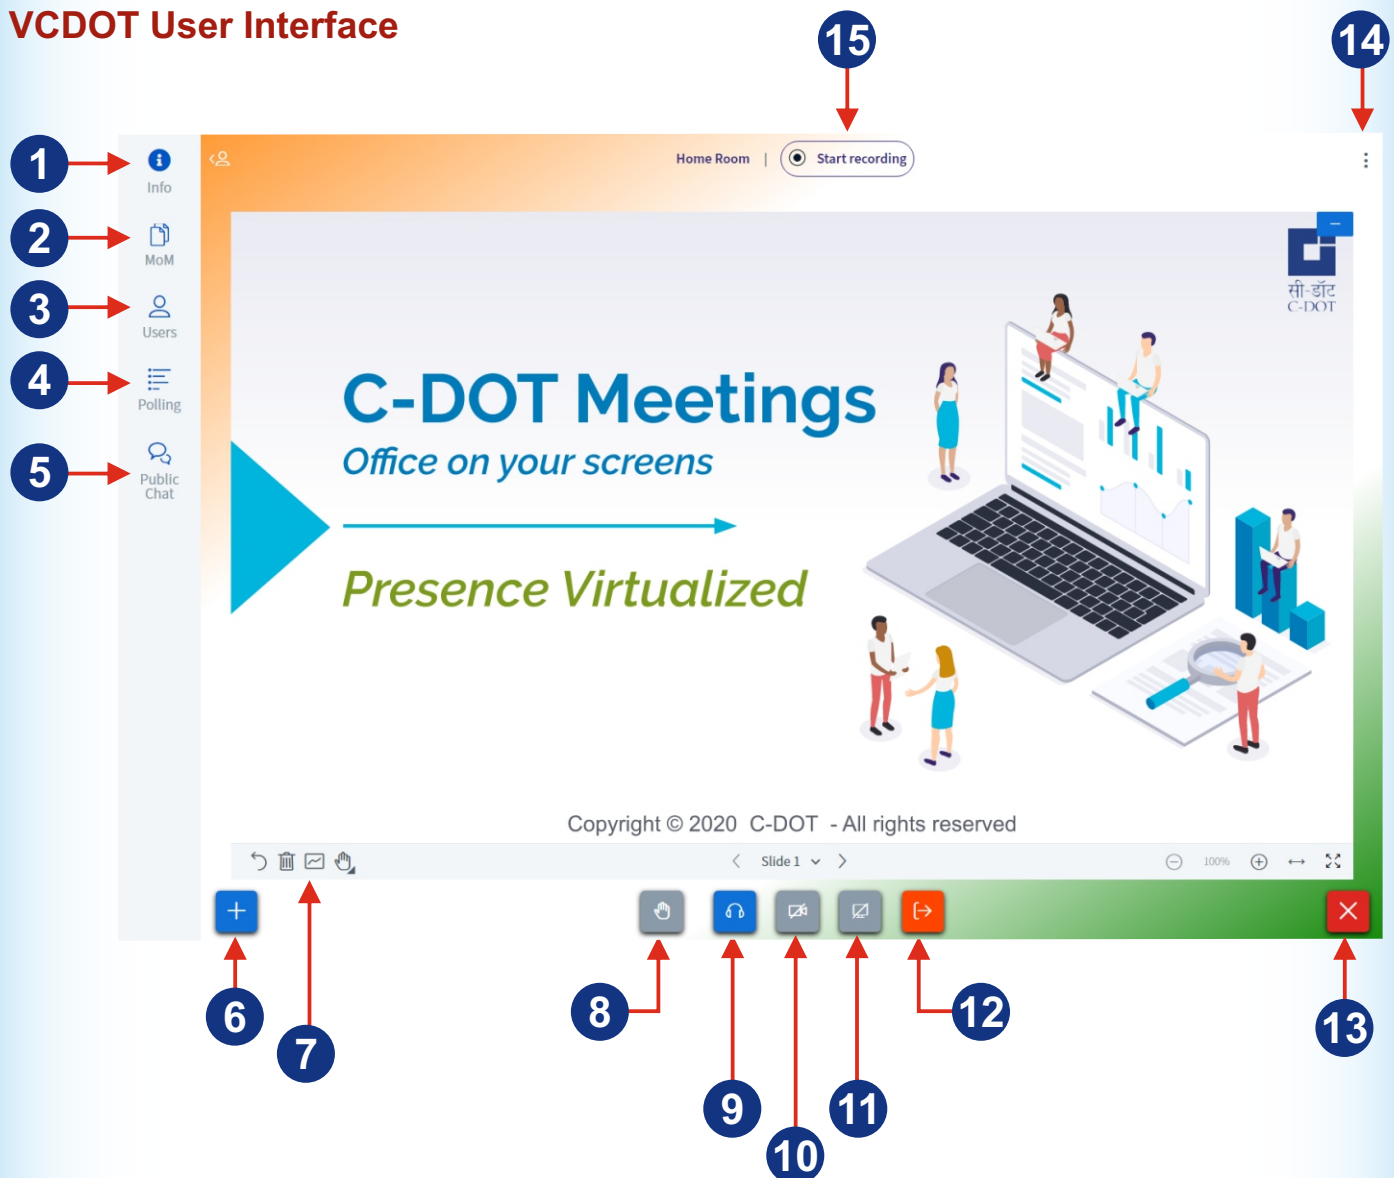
VCDOT User Interface

15

14

1 Info

2 MoM

3 Users

4 Polling

5 Public Chat

Home Room | Start recording

सी-डॉट
C-DOT

C-DOT Meetings

Office on your screens

Presence Virtualized

Copyright © 2020 C-DOT - All rights reserved

Slide 1

100%

6

7

8

9

10

11

12

13